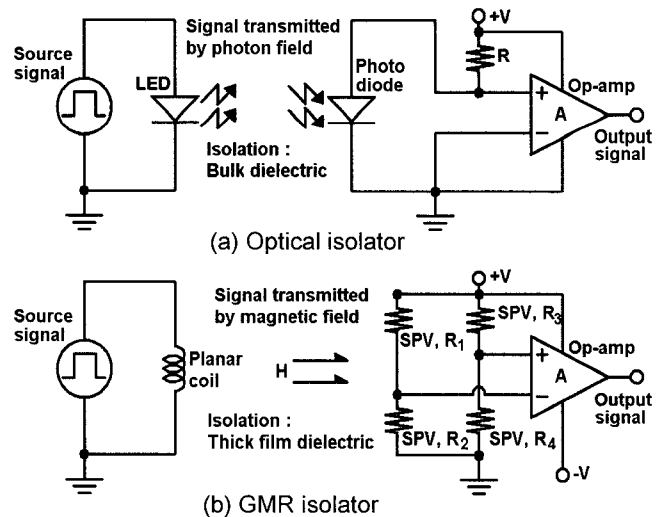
Source signal

LED

Signal transmitted by photon field

Isolation : Bulk dielectric

Photo diode

+V

R

+

A

−

Op-amp

Output signal

(a) Optical isolator

Source signal

Planar coil

H

Signal transmitted by magnetic field

Isolation : Thick film dielectric

+V

SPV, $R_1$

SPV, $R_3$

SPV, $R_2$

SPV, $R_4$

+

A

−

Op-amp

Output signal

-V

(b) GMR isolator